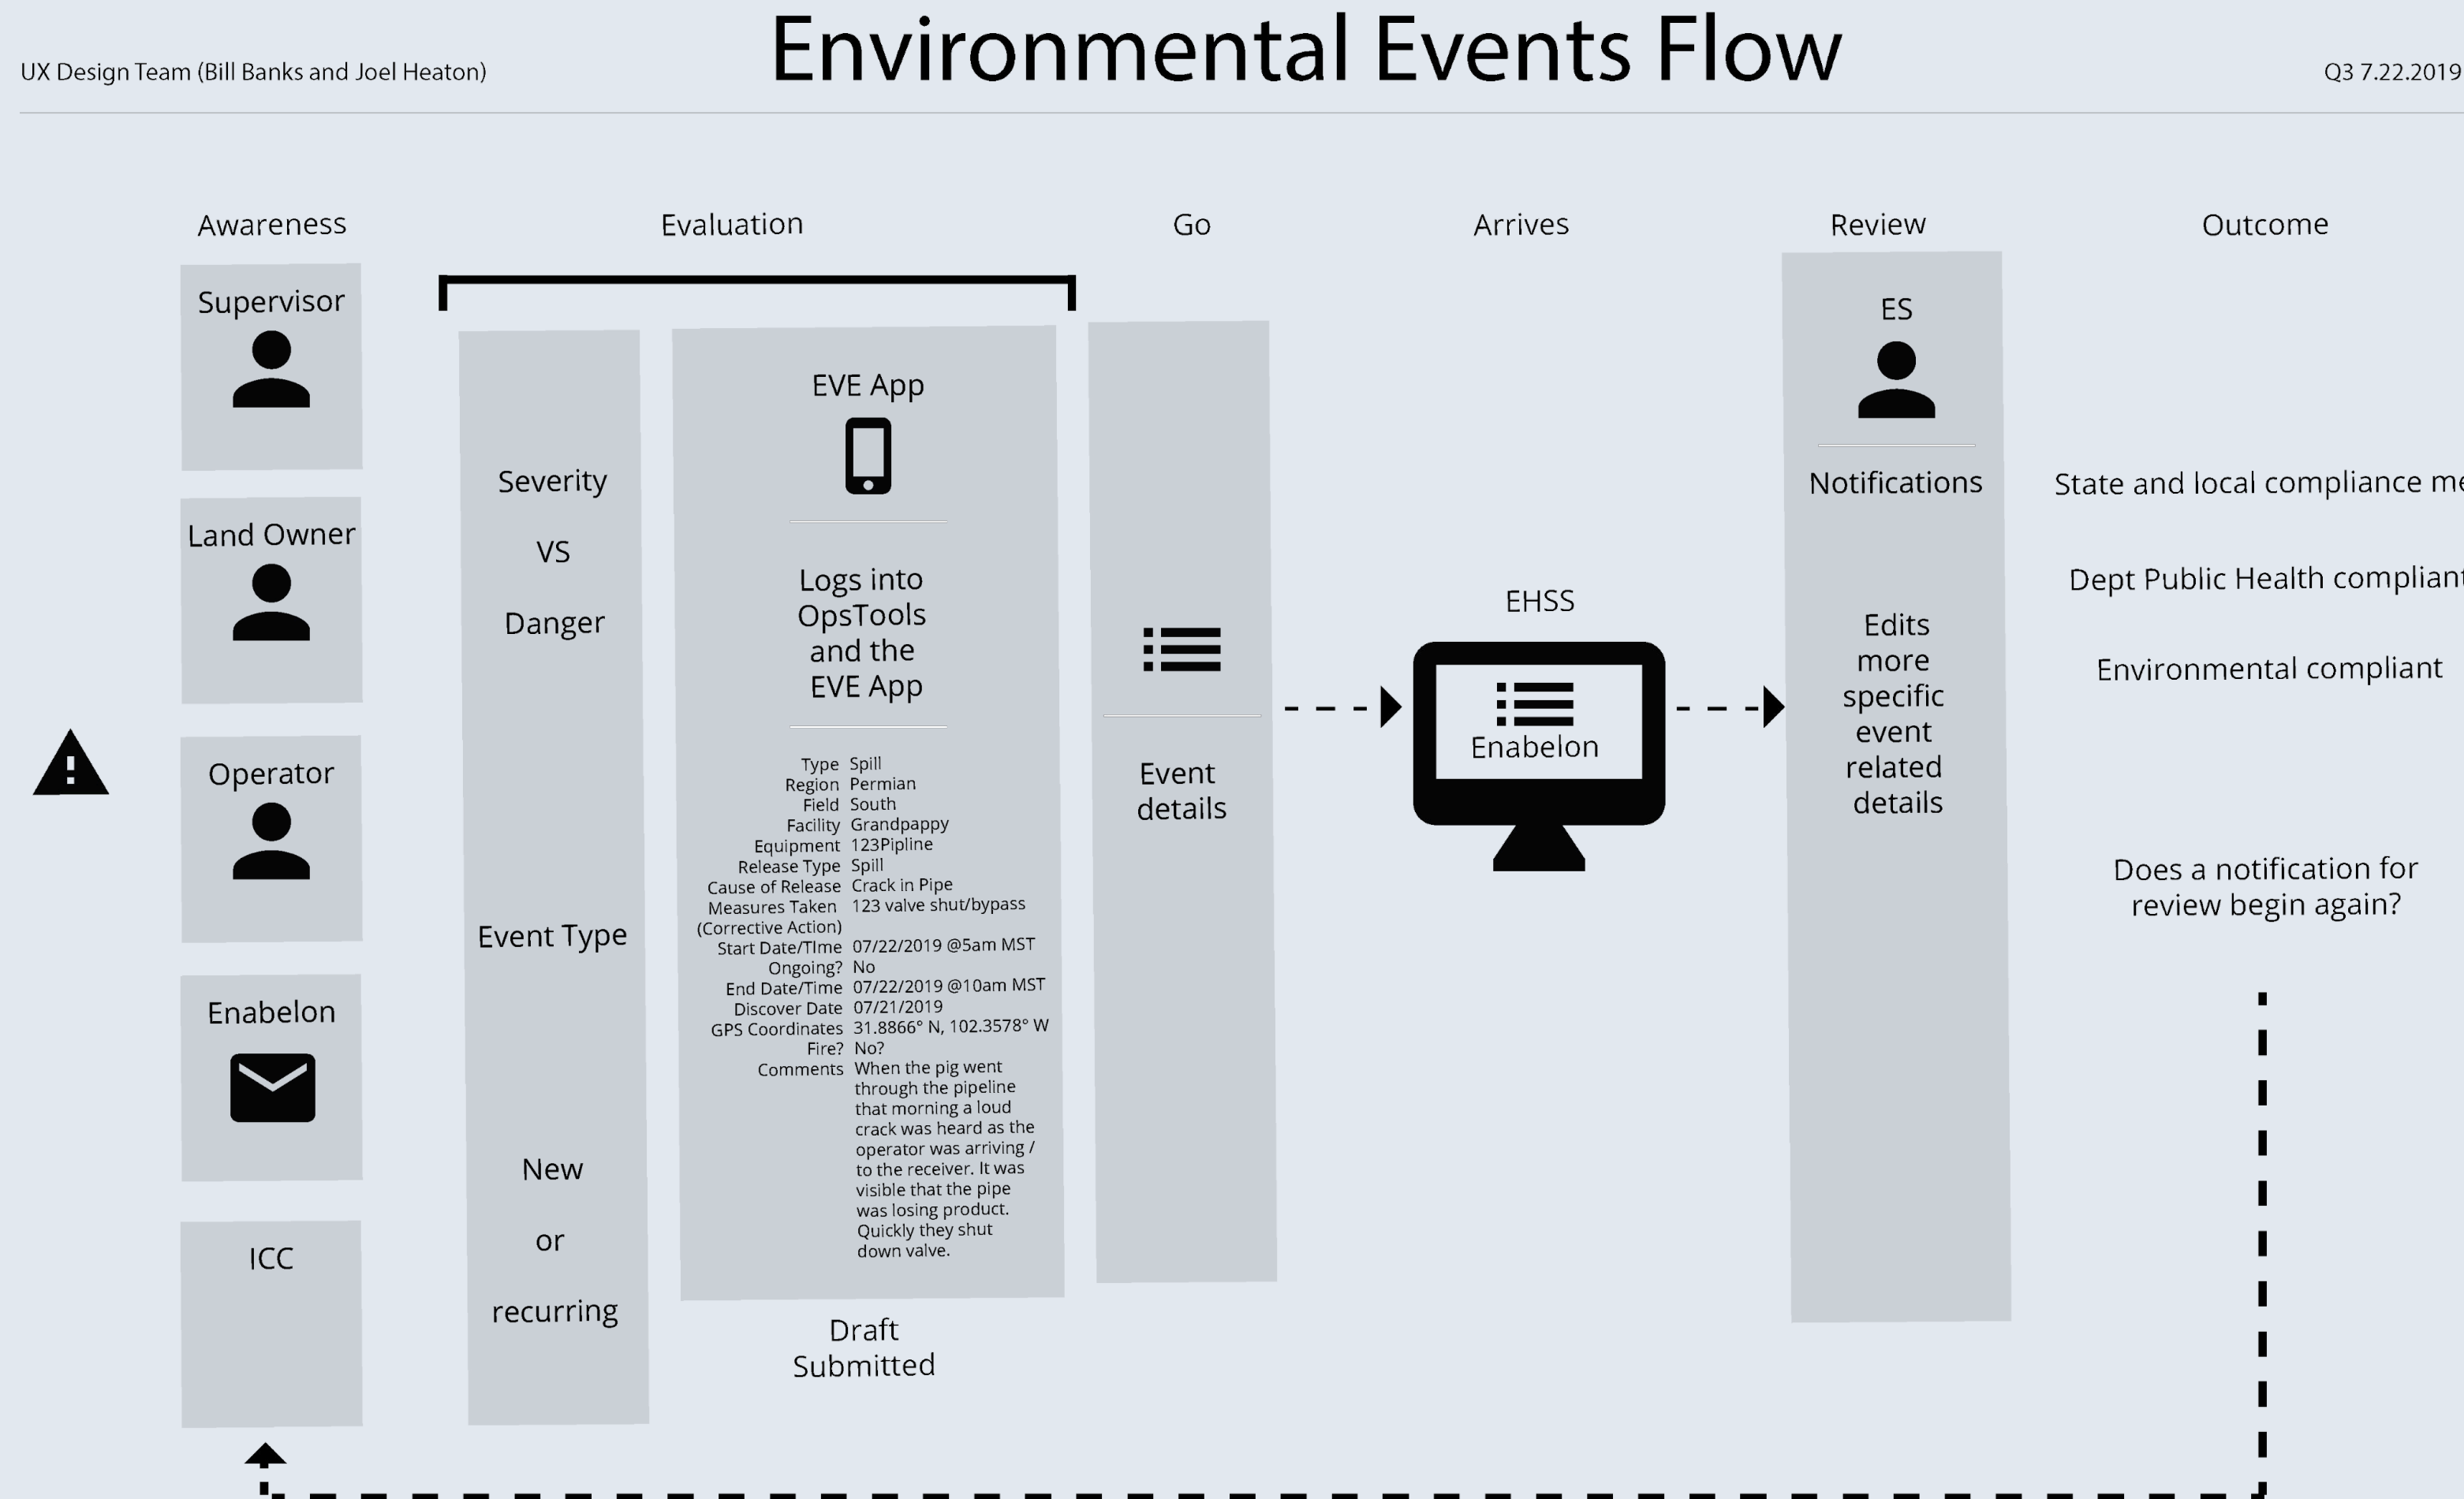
UX Design Team (Bill Banks and Joel Heaton)

Environmental Events Flow

Q3 7.22.2019

Awareness

Supervisor

Land Owner

Operator

Enabelon

ICC

Evaluation

Severity

VS

Danger

Event Type

New

or

recurring

EVE App

Logs into OpsTools and the EVE App

| | |
|---|---|
| Type | Spill |
| Region | Permian |
| Field | South |
| Facility | Grandpappy |
| Equipment | 123Pipline |
| Release Type | Spill |
| Cause of Release | Crack in Pipe |
| Measures Taken (Corrective Action) | 123 valve shut/bypass |
| Start Date/TIme | 07/22/2019 @5am MST |
| Ongoing? | No |
| End Date/Time | 07/22/2019 @10am MST |
| Discover Date | 07/21/2019 |
| GPS Coordinates | 31.8866° N, 102.3578° W |
| Fire? | No? |
| Comments | When the pig went through the pipeline that morning a loud crack was heard as the operator was arriving / to the receiver. It was visible that the pipe was losing product. Quickly they shut down valve. |

Draft Submitted

Go

Event details

Arrives

EHSS

Enabelon

Review

ES

Notifications

Edits more specific event related details

Outcome

State and local compliance me

Dept Public Health complian

Environmental compliant

Does a notification for review begin again?